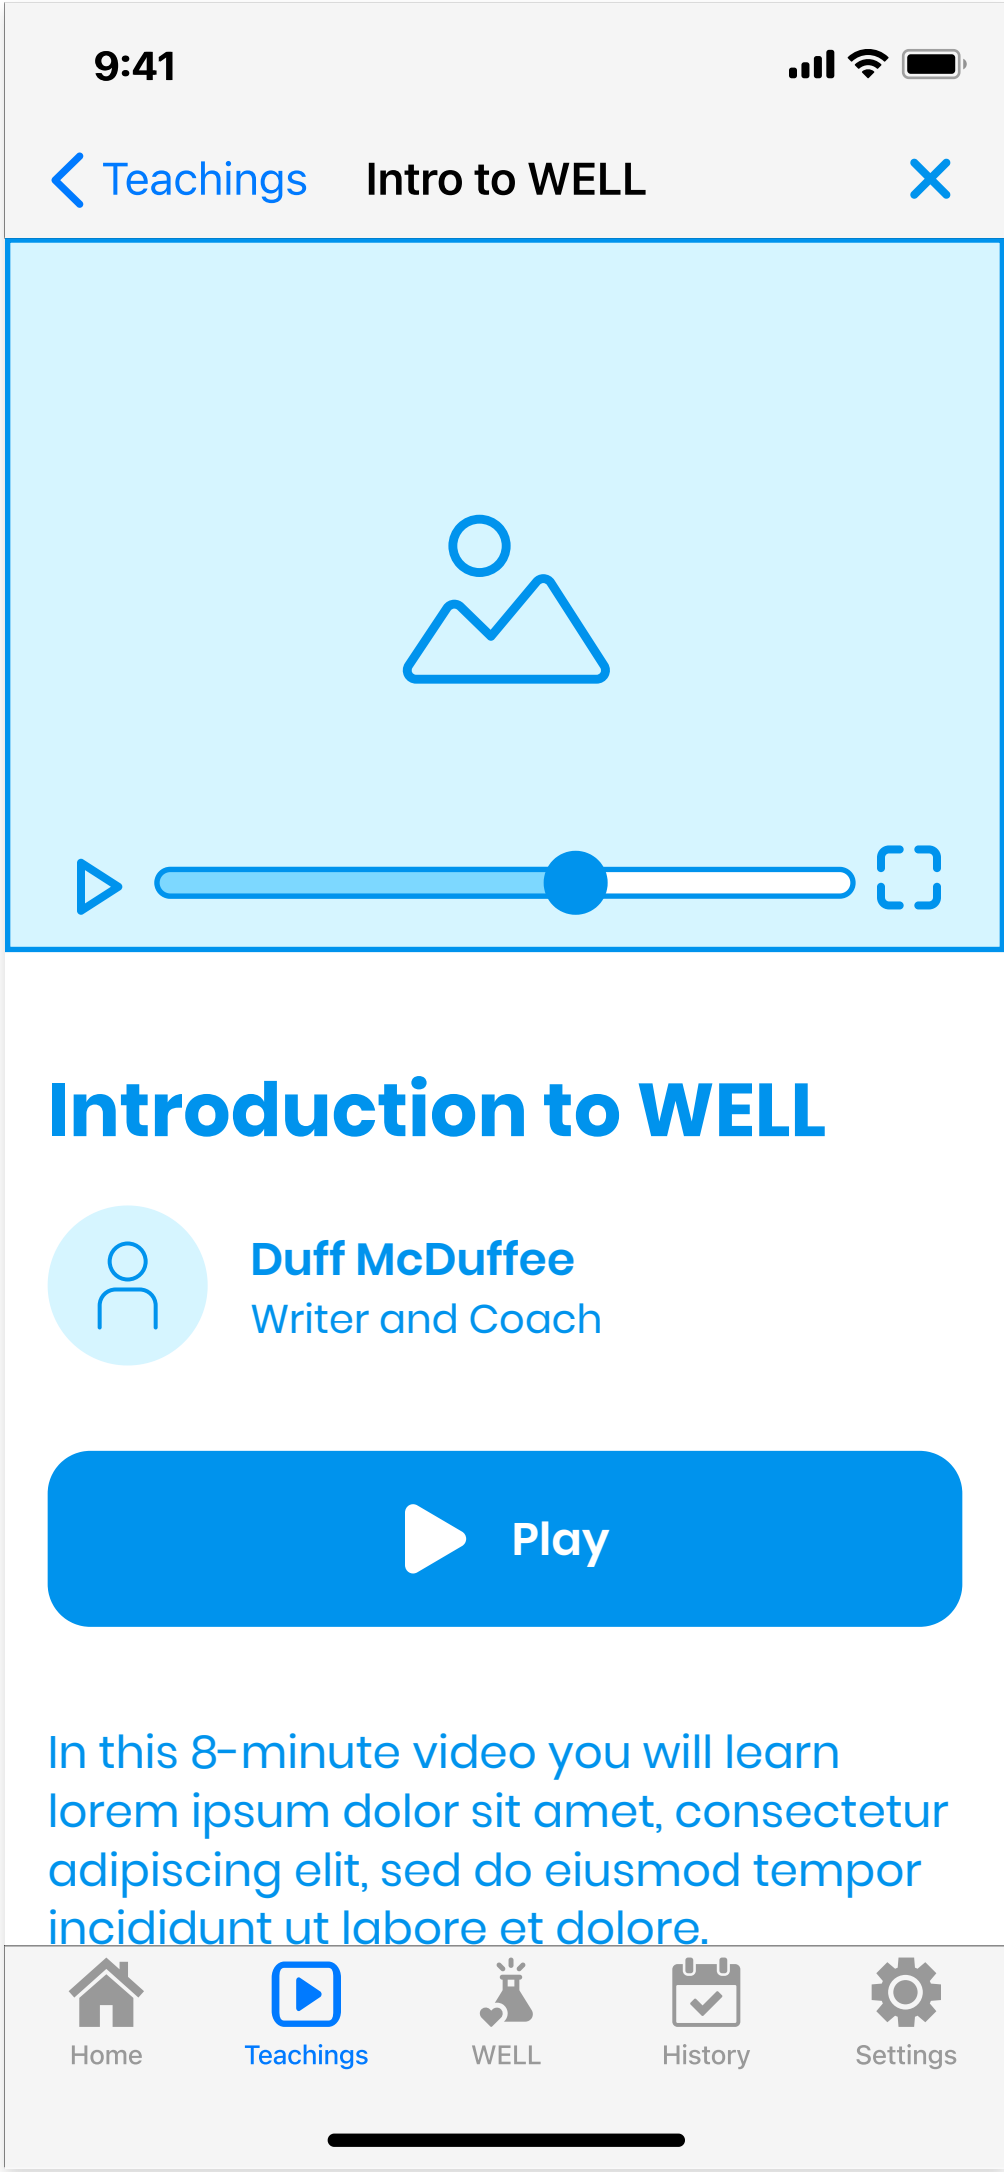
9:41

Teachings Intro to WELL

Introduction to WELL

Duff McDuffee
Writer and Coach

Play

In this 8-minute video you will learn lorem ipsum dolor sit amet, consectetur adipiscing elit, sed do eiusmod tempor incididunt ut labore et dolore.

Home Teachings WELL History Settings